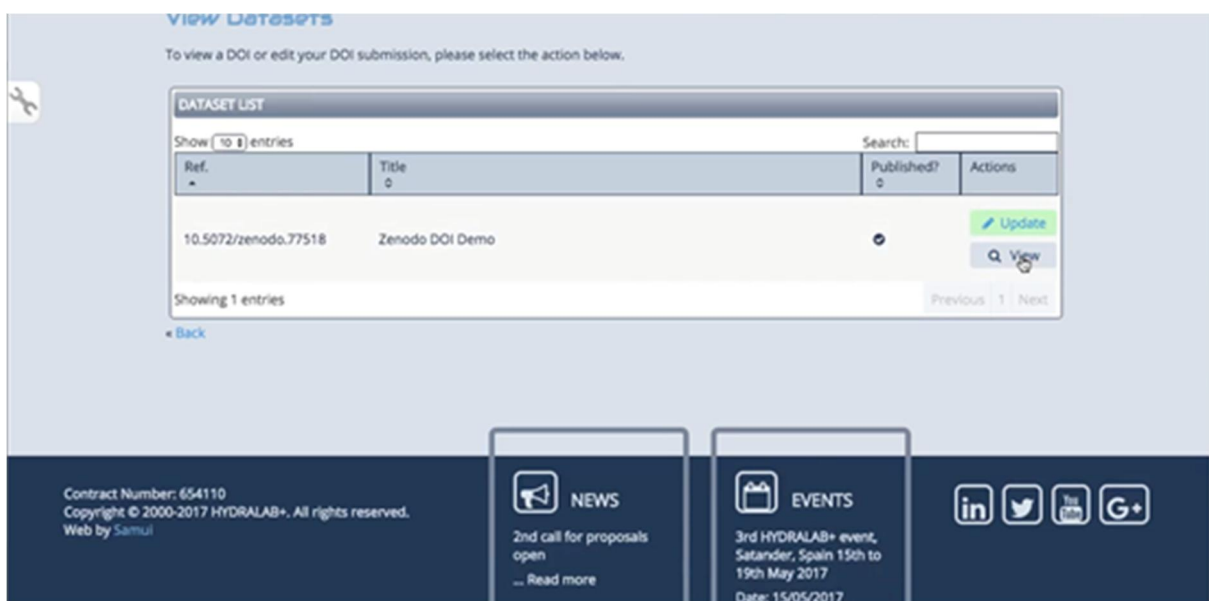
View Datasets

To view a DOI or edit your DOI submission, please select the action below.

DATASET LIST

Show 10 entries

Search:

| Ref. | Title | Published? | Actions |
|---|---|---|---|
| 10.5072/zenodo.77518 | Zenodo DOI Demo | ✔ | Update View |

Showing 1 entries

Previous 1 Next

« Back

Contract Number: 654110
Copyright © 2000-2017 HYDRALAB+. All rights reserved.
Web by Samui

NEWS

2nd call for proposals open
... Read more

EVENTS

3rd HYDRALAB+ event, Satander, Spain 15th to 19th May 2017
Date: 15/05/2017

in Twitter YouTube G+